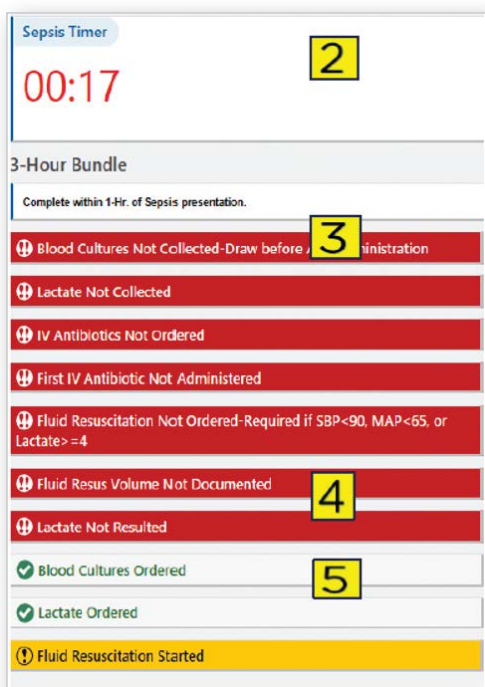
Sepsis Timer

00:17

2

3-Hour Bundle

Complete within 1-Hr. of Sepsis presentation.

3

Blood Cultures Not Collected-Draw before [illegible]nistration

Lactate Not Collected

IV Antibiotics Not Ordered

First IV Antibiotic Not Administered

Fluid Resuscitation Not Ordered-Required if SBP<90, MAP<65, or Lactate>=4

Fluid Resus Volume Not Documented

4

Lactate Not Resulted

Blood Cultures Ordered

5

Lactate Ordered

Fluid Resuscitation Started